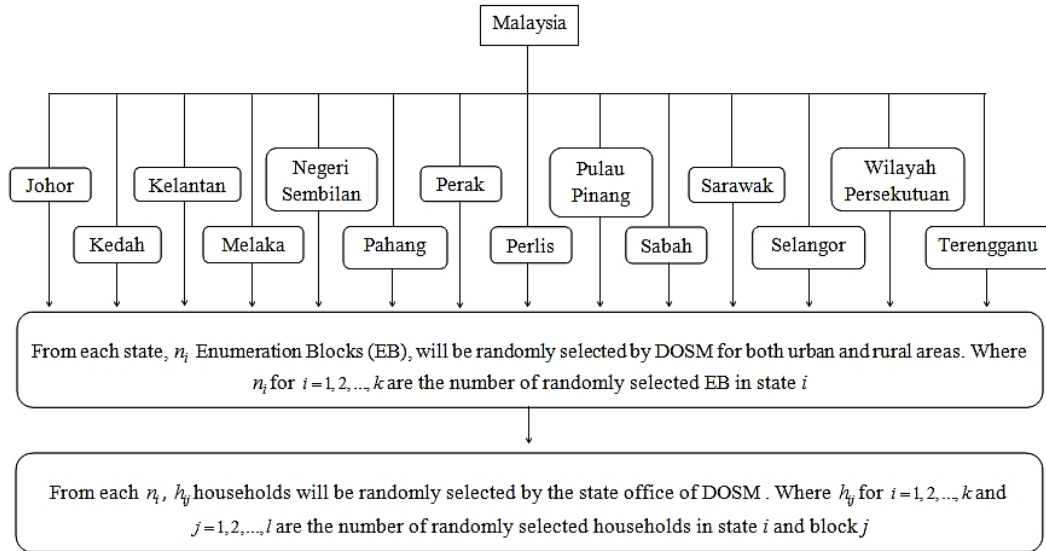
Malaysia

Johor

Kedah

Kelantan

Melaka

Negeri Sembilan

Pahang

Perak

Perlis

Pulau Pinang

Sabah

Sarawak

Selangor

Wilayah Persekutuan

Terengganu

From each state, $n_i$ Enumeration Blocks (EB), will be randomly selected by DOSM for both urban and rural areas. Where $n_i$ for $i = 1, 2, ..., k$ are the number of randomly selected EB in state $i$

From each $n_i$, $h_{ij}$ households will be randomly selected by the state office of DOSM . Where $h_{ij}$ for $i = 1, 2, ..., k$ and $j = 1, 2, ..., l$ are the number of randomly selected households in state $i$ and block $j$